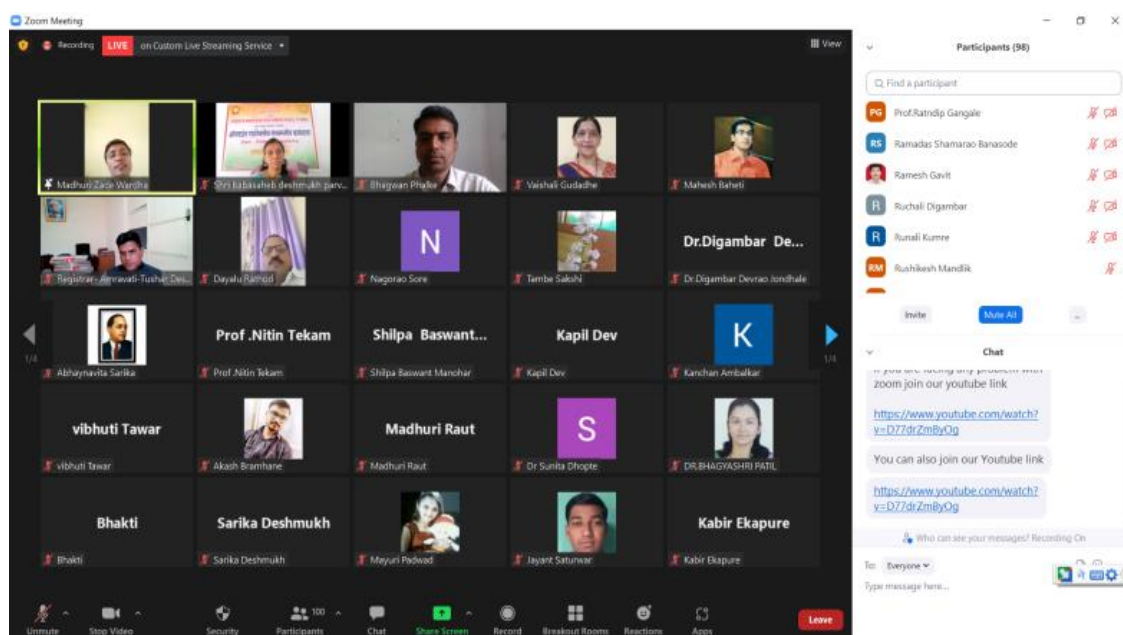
Zoom Meeting

Recording LIVE on Custom Live Streaming Service

View

Madhuri Zade Wardha

Shri Babasaheb deshmukh parv...

Bhagwan Phalke

Vaishali Gudadhe

Mahesh Baheti

Registrar- Amravati-Tushar Des...

Dayalu Rathod

N

Nagorao Sore

Tambe Sakshi

Dr.Digambar De...

Dr.Digambar Devrao Jondhale

1/4

Abhaynavita Sarika

Prof .Nitin Tekam

Prof.Nitin Tekam

Shilpa Baswant...

Shilpa Baswant Manohar

Kapil Dev

Kapil Dev

K

Kanchan Ambalkar

1/4

vibhuti Tawar

vibhuti Tawar

Akash Bramhane

Madhuri Raut

Madhuri Raut

S

Dr Sunita Dhopte

DR.BHAGYASHRI PATIL

Bhakti

Bhakti

Sarika Deshmukh

Sarika Deshmukh

Mayuri Padwad

Jayant Saturwar

Kabir Ekapure

Kabir Ekapure

Unmute

Stop Video

Security

Participants 100

Chat

Share Screen

Record

Breakout Rooms

Reactions

Apps

Leave

Participants (98)

Find a participant

PG Prof.Ratndip Gangale

RS Ramadas Shamarao Banasode

Ramesh Gavit

R Ruchali Digambar

R Runali Kumre

RM Rushikesh Mandlik

Invite

Mute All

...

Chat

If you are facing any problem with zoom join our youtube link

https://www.youtube.com/watch?v=D77drZmByOg

You can also join our Youtube link

https://www.youtube.com/watch?v=D77drZmByOg

Who can see your messages? Recording On

To: Everyone

Type message here...